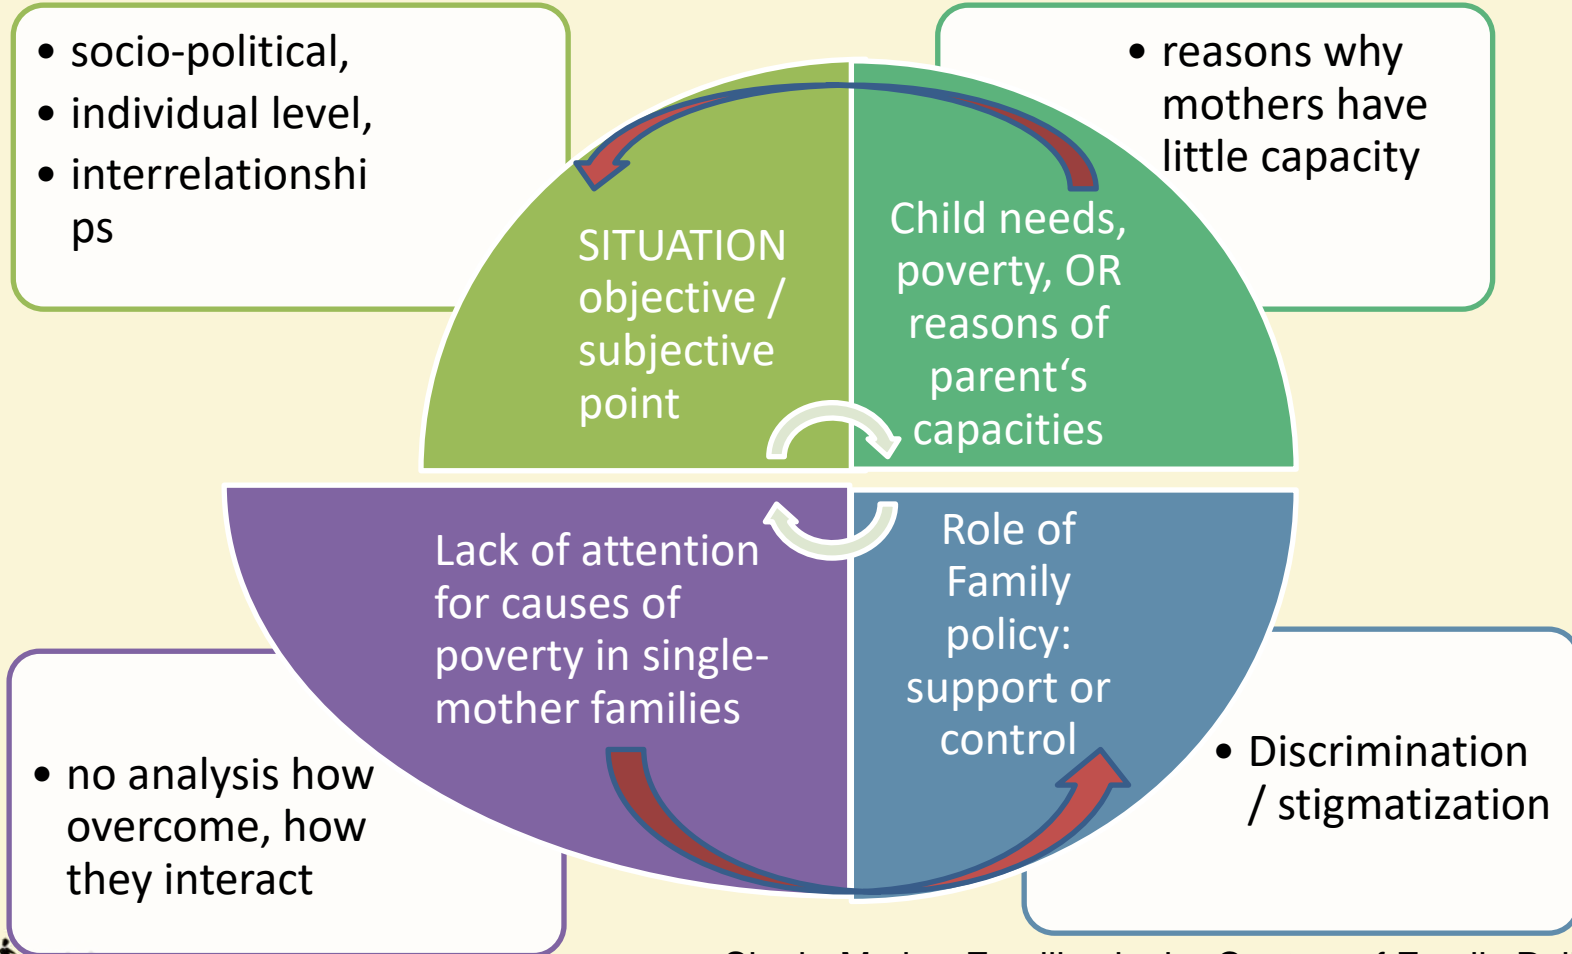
• socio-political,
• individual level,
• interrelationships

• reasons why mothers have little capacity

SITUATION objective / subjective point

Child needs, poverty, OR reasons of parent‘s capacities

Lack of attention for causes of poverty in single-mother families

Role of Family policy: support or control

• no analysis how overcome, how they interact

• Discrimination / stigmatization

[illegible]